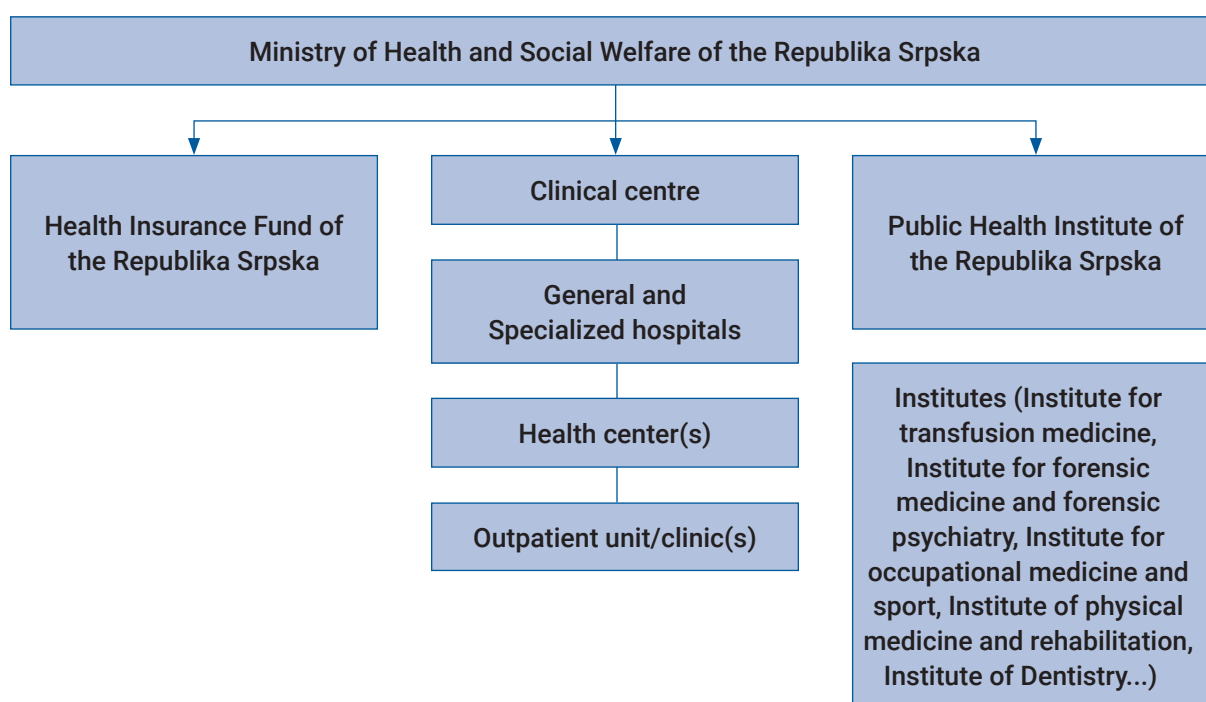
Ministry of Health and Social Welfare of the Republika Srpska

Health Insurance Fund of the Republika Srpska

Clinical centre

General and Specialized hospitals

Health center(s)

Outpatient unit/clinic(s)

Public Health Institute of the Republika Srpska

Institutes (Institute for transfusion medicine, Institute for forensic medicine and forensic psychiatry, Institute for occupational medicine and sport, Institute of physical medicine and rehabilitation, Institute of Dentistry...)